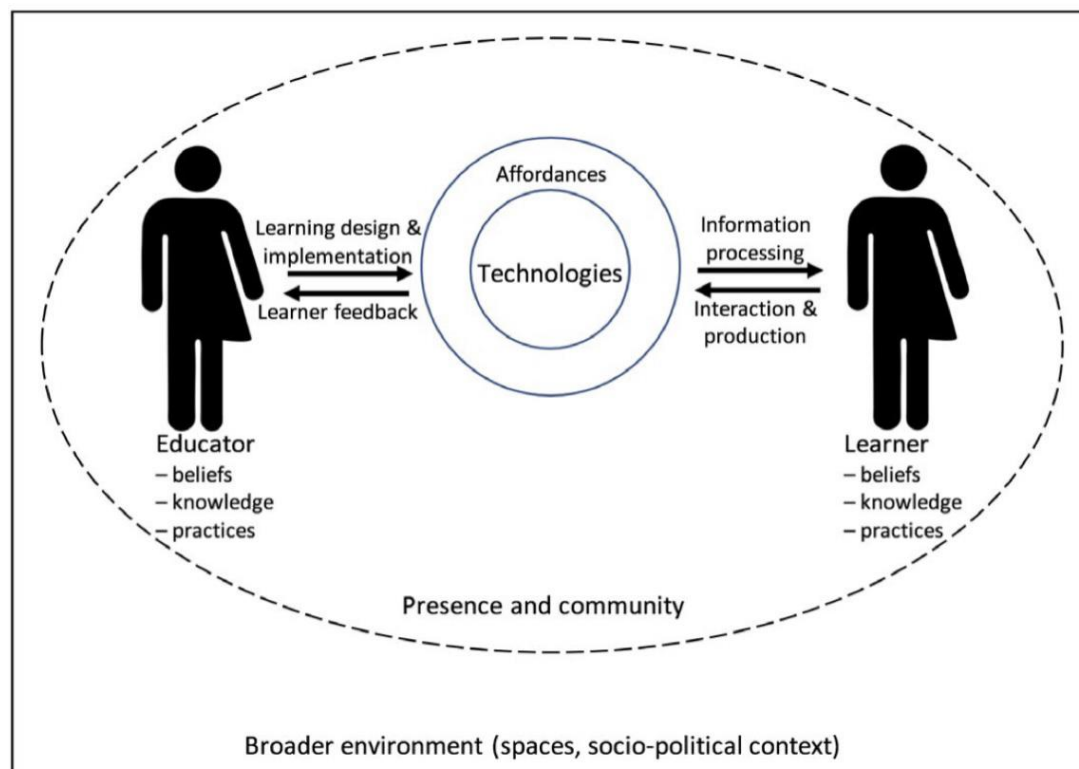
Affordances

Learning design & implementation

Learner feedback

Technologies

Information processing

Interaction & production

Educator
– beliefs
– knowledge
– practices

Learner
– beliefs
– knowledge
– practices

Presence and community

Broader environment (spaces, socio-political context)